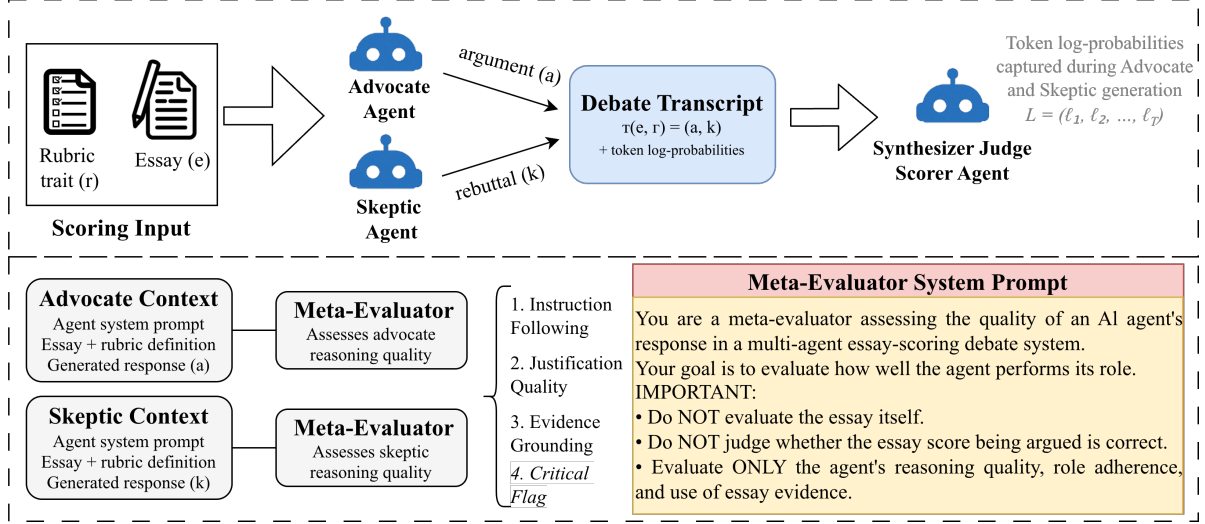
Rubric trait (r)

Essay (e)

Scoring Input

argument (a)

Advocate Agent

Skeptic Agent

rebuttal (k)

Debate Transcript
$\tau(e, r) = (a, k)$
+ token log-probabilities

Synthesizer Judge Scorer Agent

Token log-probabilities captured during Advocate and Skeptic generation
$L = (\ell_1, \ell_2, \ldots, \ell_T)$

Advocate Context
Agent system prompt
Essay + rubric definition
Generated response (a)

Meta-Evaluator
Assesses advocate reasoning quality

Skeptic Context
Agent system prompt
Essay + rubric definition
Generated response (k)

Meta-Evaluator
Assesses skeptic reasoning quality

1. Instruction Following
2. Justification Quality
3. Evidence Grounding
4. Critical Flag

Meta-Evaluator System Prompt

You are a meta-evaluator assessing the quality of an AI agent's response in a multi-agent essay-scoring debate system.
Your goal is to evaluate how well the agent performs its role.
IMPORTANT:
• Do NOT evaluate the essay itself.
• Do NOT judge whether the essay score being argued is correct.
• Evaluate ONLY the agent's reasoning quality, role adherence, and use of essay evidence.